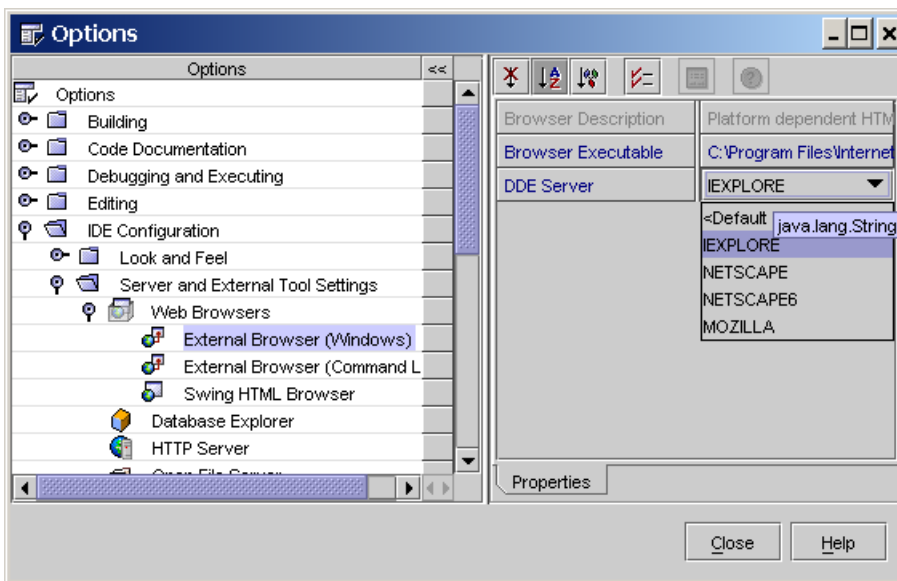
Options

Options <<

Options
Building
Code Documentation
Debugging and Executing
Editing
IDE Configuration
Look and Feel
Server and External Tool Settings
Web Browsers
External Browser (Windows)
External Browser (Command L
Swing HTML Browser
Database Explorer
HTTP Server
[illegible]

| Browser Description | Platform dependent HTM |
|---|---|
| Browser Executable | C:\Program Files\Internet |
| DDE Server | IEXPLORE |

<Default java.lang.String
IEXPLORE
NETSCAPE
NETSCAPE6
MOZILLA

Properties

Close
Help